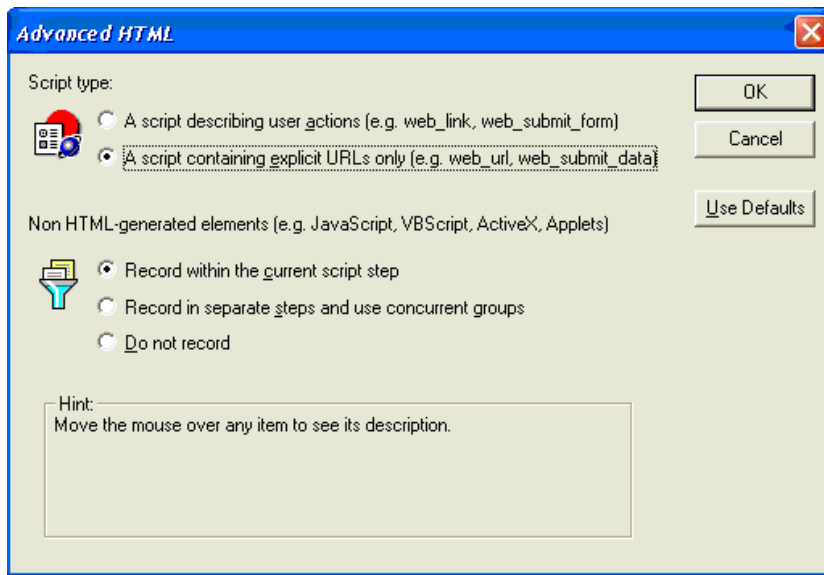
Advanced HTML

Script type:

A script describing user actions (e.g. web_link, web_submit_form)

A script containing explicit URLs only (e.g. web_url, web_submit_data)

OK

Cancel

Use Defaults

Non HTML-generated elements (e.g. JavaScript, VBScript, ActiveX, Applets)

Record within the current script step

Record in separate steps and use concurrent groups

Do not record

Hint:
Move the mouse over any item to see its description.